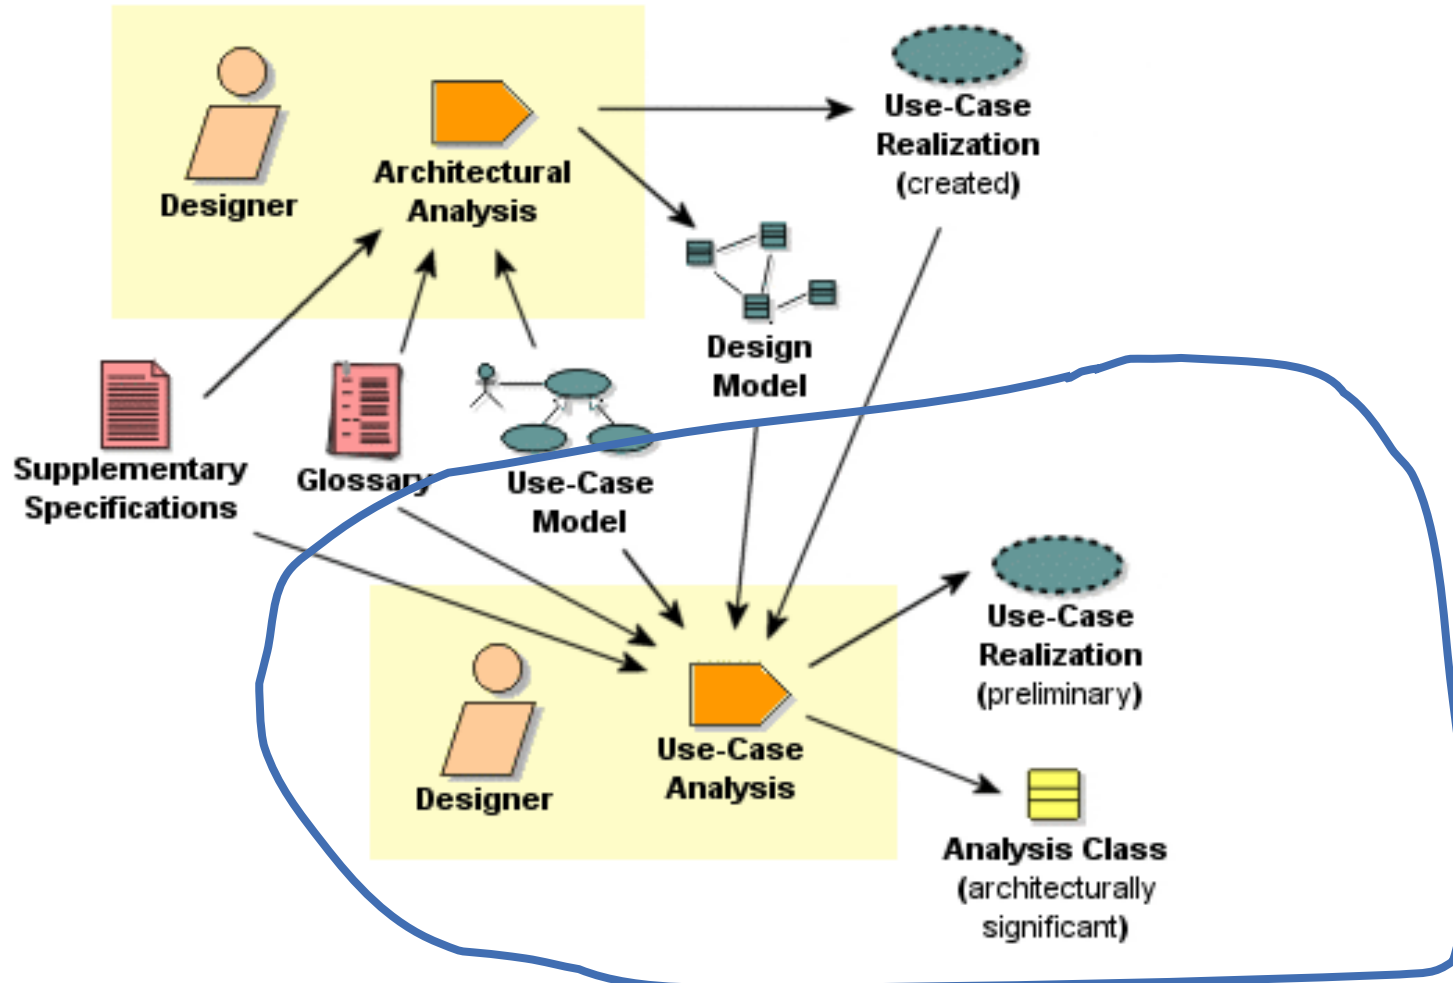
Designer

Architectural Analysis

Use-Case Realization (created)

Design Model

Supplementary Specifications

Glossary

Use-Case Model

Designer

Use-Case Analysis

Use-Case Realization (preliminary)

Analysis Class (architecturally significant)